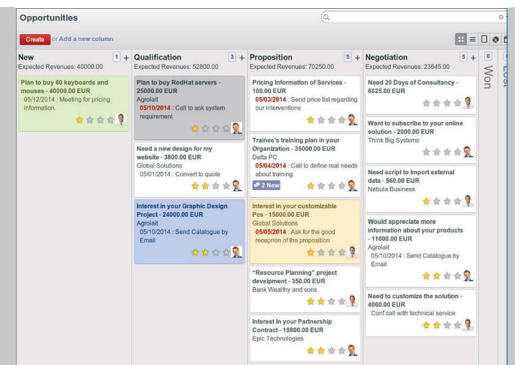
Opportunities

Create or Add a new column

New 1 +
Expected Revenues: 40000.00

Plan to buy 60 keyboards and mouses - 40000.00 EUR
05/12/2014 : Meeting for pricing information.

Qualification 3 +
Expected Revenues: 52800.00

Plan to buy RodHat servers - 25000.00 EUR
Agrolait
05/10/2014 : Call to ask system requirement

Need a new design for my website - 3800.00 EUR
Global Solutions
05/01/2014 : Convert to quote

Interest in your Graphic Design Project - 24000.00 EUR
Agrolait
05/10/2014 : Send Catalogue by Email

Proposition 5 +
Expected Revenues: 70250.00

Pricing Information of Services - 100.00 EUR
05/03/2014 : Send price list regarding our interventions

Trainee's training plan in your Organization - 35000.00 EUR
Delta PC
05/04/2014 : Call to define real needs about training
2 New

Interest in your customizable Pcs - 15000.00 EUR
Global Solutions
05/05/2014 : Ask for the good receprion of the proposition

"Resource Planning" project develpment - 350.00 EUR
Bank Wealthy and sons

Interest in your Partnership Contract - 19800.00 EUR
Epic Technologies

Negotiation 5 +
Expected Revenues: 23645.00

Need 20 Days of Consultancy - 6025.00 EUR

Want to subscribe to your online solution - 2000.00 EUR
Think Big Systems

Need script to Import external data - 560.00 EUR
Nebula Business

Would appreciate more information about your products - 11000.00 EUR
Agrolait
05/10/2014 : Send Catalogue by Email

Need to customize the solution - 4060.00 EUR
Conf call with technical service

Won